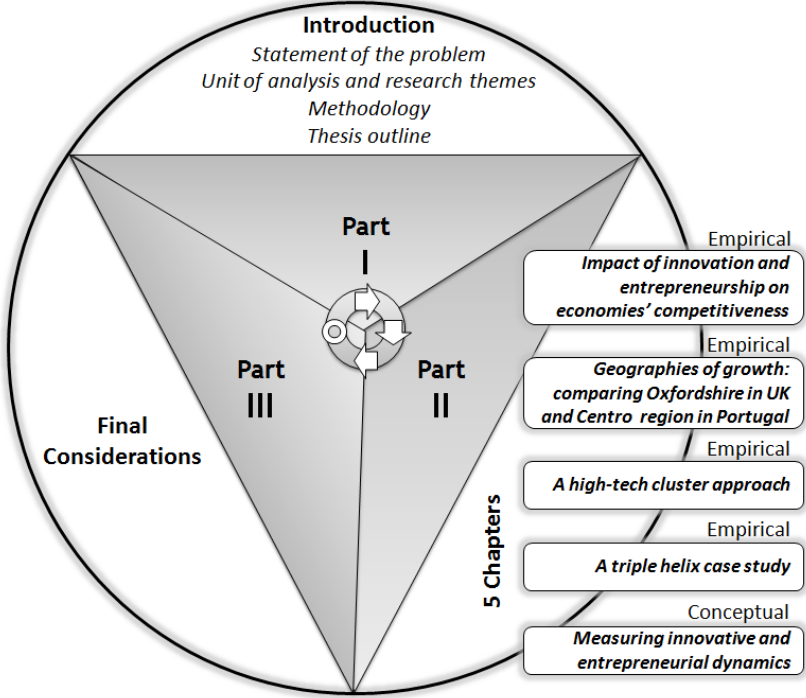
Introduction
Statement of the problem
Unit of analysis and research themes
Methodology
Thesis outline

Part I

Part III

Part II

Final Considerations

5 Chapters

Empirical
Impact of innovation and entrepreneurship on economies' competitiveness

Empirical
Geographies of growth: comparing Oxfordshire in UK and Centro region in Portugal

Empirical
A high-tech cluster approach

Empirical
A triple helix case study

Conceptual
Measuring innovative and entrepreneurial dynamics